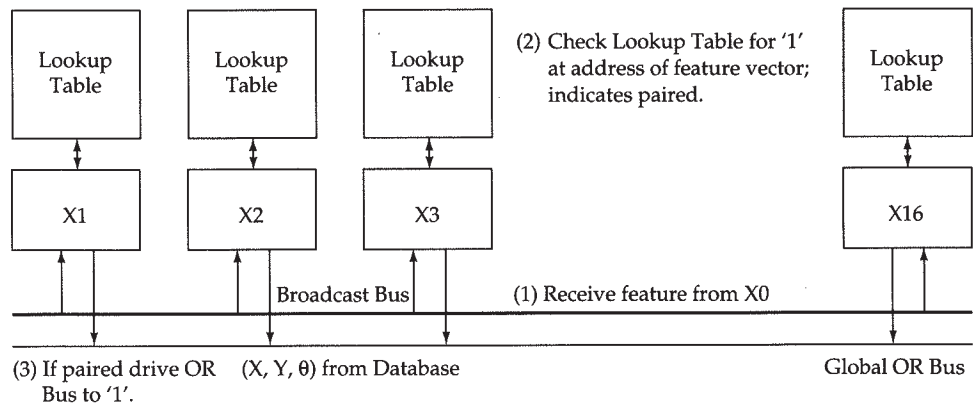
Lookup Table

Lookup Table

Lookup Table

(2) Check Lookup Table for '1' at address of feature vector; indicates paired.

Lookup Table

X1

X2

X3

X16

Broadcast Bus

(1) Receive feature from X0

(3) If paired drive OR Bus to '1'.

(X, Y, $\theta$) from Database

Global OR Bus